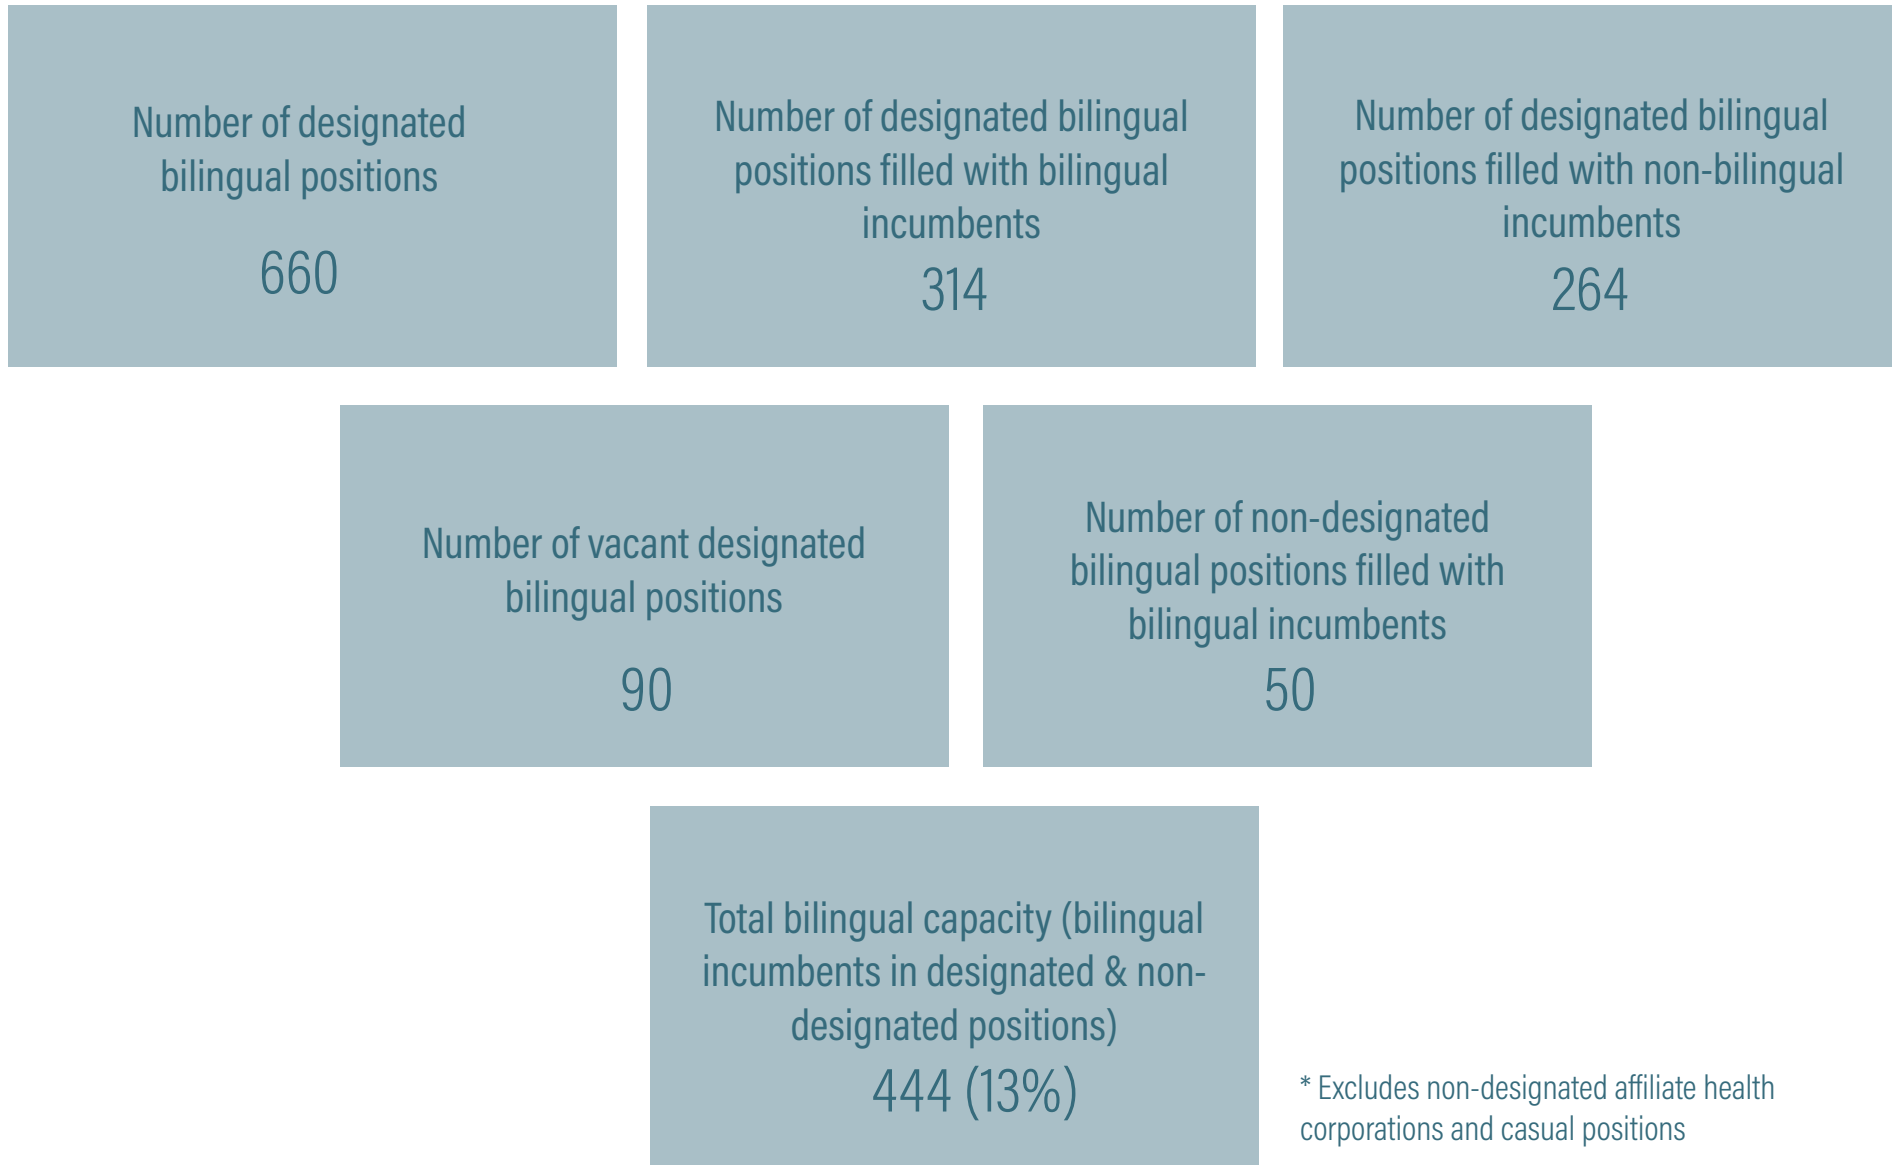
Number of designated bilingual positions

660

Number of designated bilingual positions filled with bilingual incumbents

314

Number of designated bilingual positions filled with non-bilingual incumbents

264

Number of vacant designated bilingual positions

90

Number of non-designated bilingual positions filled with bilingual incumbents

50

Total bilingual capacity (bilingual incumbents in designated & non-designated positions)

444 (13%)

* Excludes non-designated affiliate health corporations and casual positions